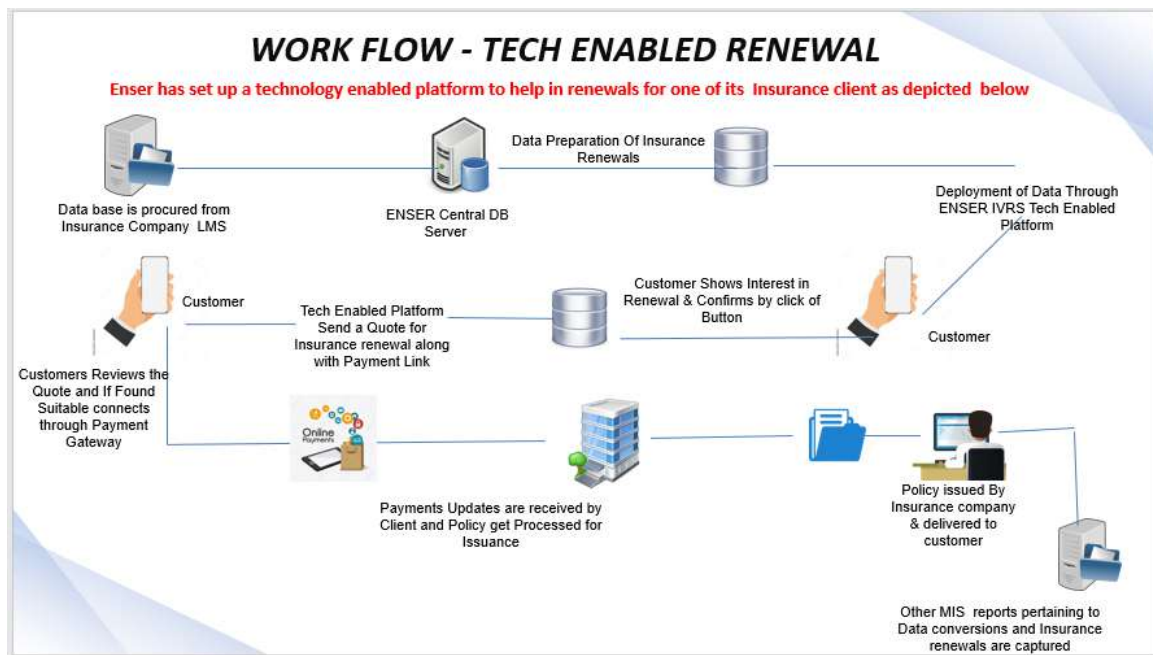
WORK FLOW - TECH ENABLED RENEWAL

Enser has set up a technology enabled platform to help in renewals for one of its Insurance client as depicted below

Data base is procured from Insurance Company LMS

ENSER Central DB Server

Data Preparation Of Insurance Renewals

Deployment of Data Through ENSER IVRS Tech Enabled Platform

Customer

Tech Enabled Platform Send a Quote for Insurance renewal along with Payment Link

Customer Shows Interest in Renewal & Confirms by click of Button

Customer

Customers Reviews the Quote and If Found Suitable connects through Payment Gateway

Online Payments

Payments Updates are received by Client and Policy get Processed for Issuance

Policy issued By Insurance company & delivered to customer

Other MIS reports pertaining to Data conversions and Insurance renewals are captured